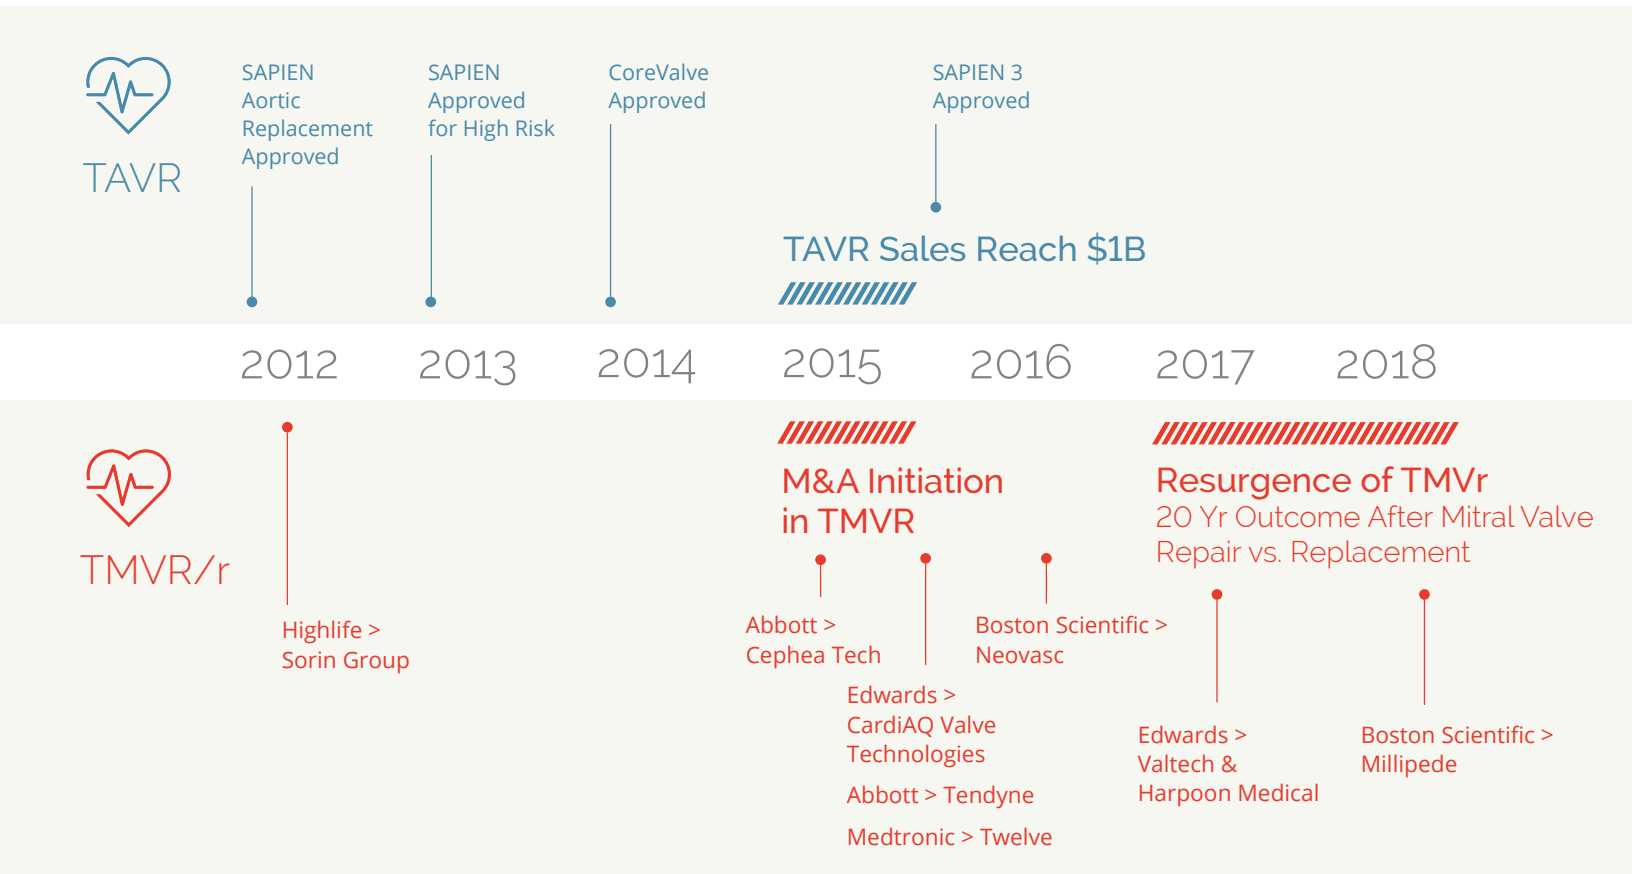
TAVR

SAPIEN Aortic Replacement Approved

SAPIEN Approved for High Risk

CoreValve Approved

SAPIEN 3 Approved

TAVR Sales Reach $1B

2012 2013 2014 2015 2016 2017 2018

TMVR/r

Highlife > Sorin Group

M&A Initiation in TMVR

Abbott > Cephea Tech

Edwards > CardiAQ Valve Technologies

Abbott > Tendyne

Medtronic > Twelve

Boston Scientific > Neovasc

Resurgence of TMVr

20 Yr Outcome After Mitral Valve Repair vs. Replacement

Edwards > Valtech & Harpoon Medical

Boston Scientific > Millipede